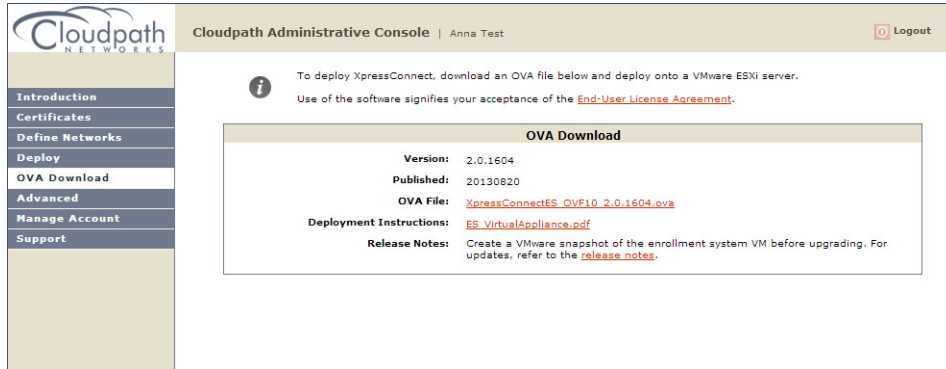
Cloudpath NETWORKS

Cloudpath Administrative Console | Anna Test

Logout

Introduction
Certificates
Define Networks
Deploy
OVA Download
Advanced
Manage Account
Support

To deploy XpressConnect, download an OVA file below and deploy onto a VMware ESXi server.

Use of the software signifies your acceptance of the End-User License Agreement.

OVA Download

| | |
|---|---|
| Version: | 2.0.1604 |
| Published: | 20130820 |
| OVA File: | XpressConnectES_OVF10_2.0.1604.ova |
| Deployment Instructions: | ES_VirtualAppliance.pdf |
| Release Notes: | Create a VMware snapshot of the enrollment system VM before upgrading. For updates, refer to the release notes. |